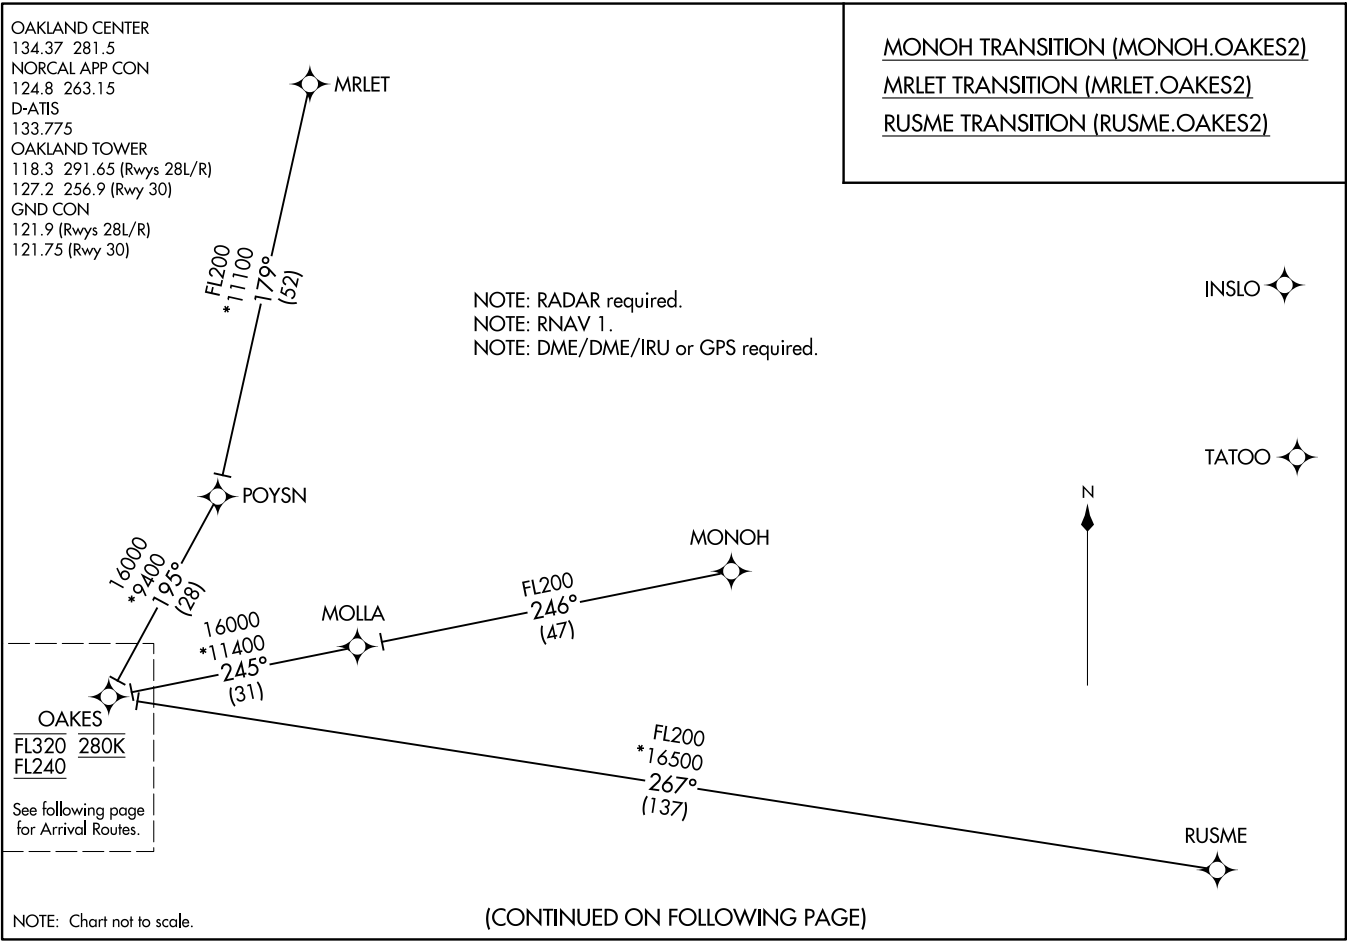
OAKLAND CENTER
134.37 281.5
NORCAL APP CON
124.8 263.15
D-ATIS
133.775
OAKLAND TOWER
118.3 291.65 (Rwys 28L/R)
127.2 256.9 (Rwy 30)
GND CON
121.9 (Rwys 28L/R)
121.75 (Rwy 30)

MONOH TRANSITION (MONOH.OAKES2)
MRLET TRANSITION (MRLET.OAKES2)
RUSME TRANSITION (RUSME.OAKES2)

MRLET

FL200
*11100
179°
(52)

NOTE: RADAR required.
NOTE: RNAV 1.
NOTE: DME/DME/IRU or GPS required.

INSLO

TATOO

POYSN

16000
*9400
195°
(28)

N

MONOH

FL200
246°
(47)

MOLLA

16000
*11400
245°
(31)

OAKES
FL320 280K
FL240

See following page for Arrival Routes.

FL200
*16500
267°
(137)

RUSME

NOTE: Chart not to scale.

(CONTINUED ON FOLLOWING PAGE)